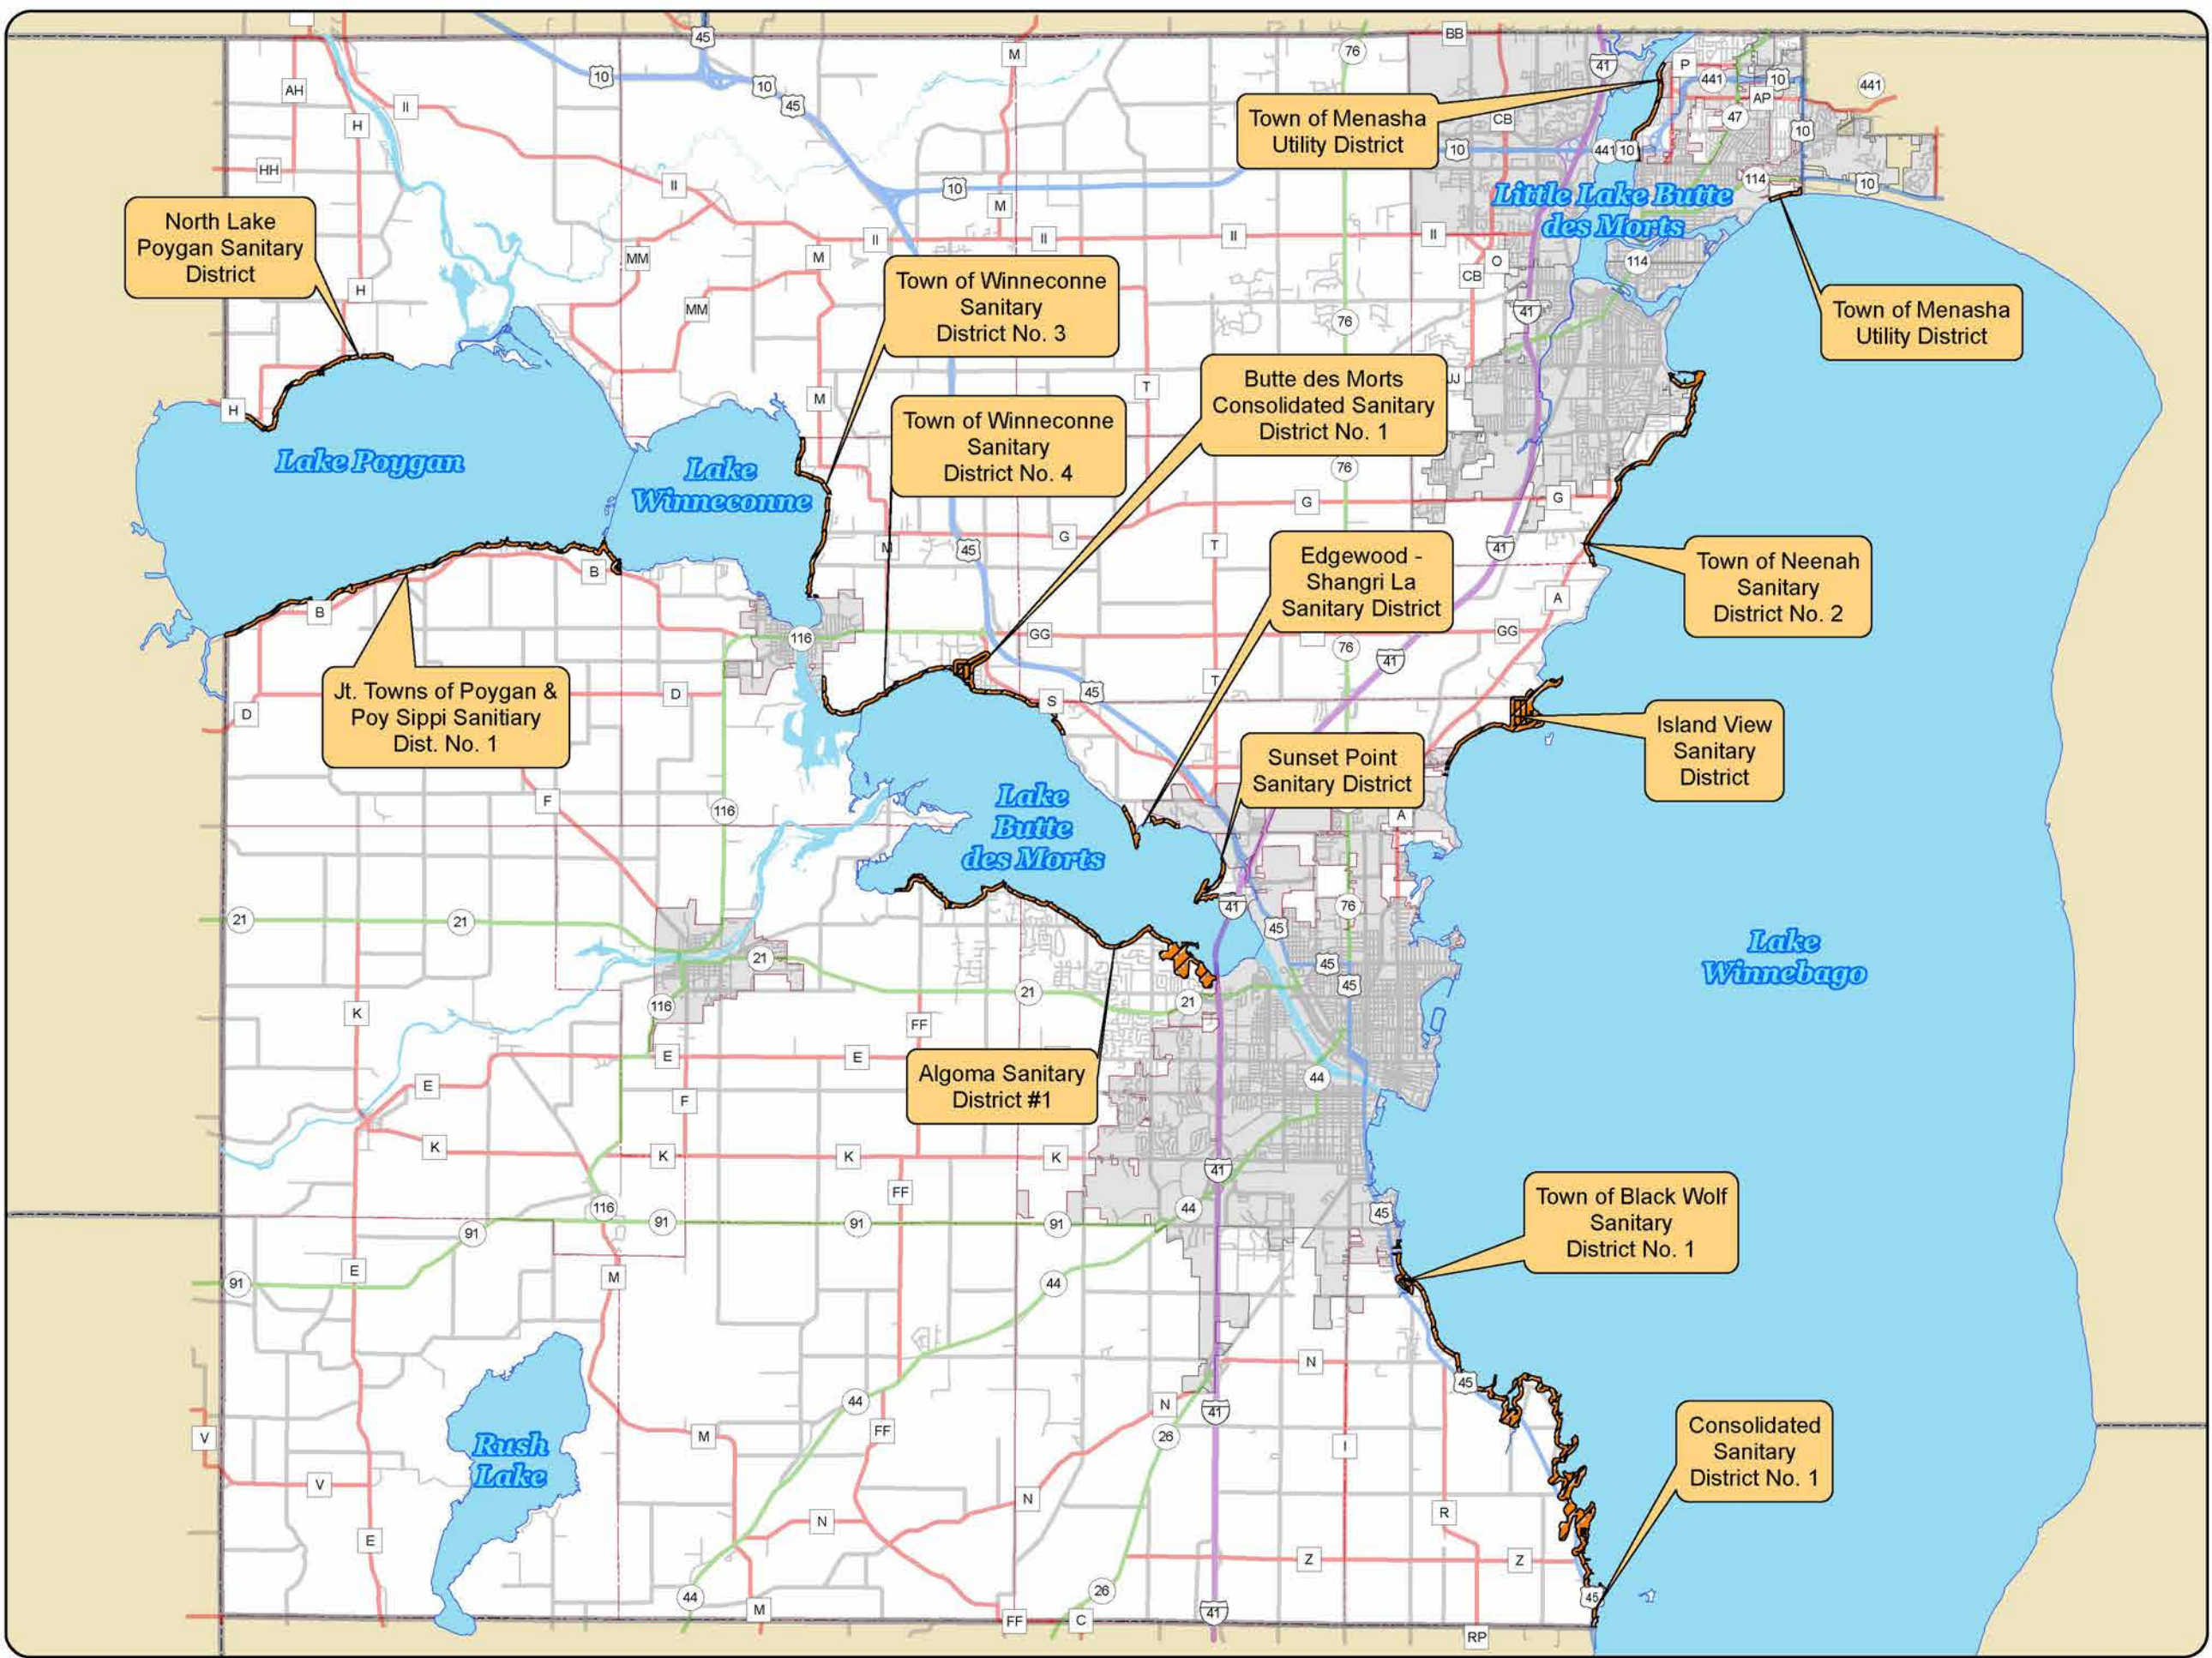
Town of Menasha Utility District

Little Lake Butte des Morts

North Lake Poygan Sanitary District

Town of Winneconne Sanitary District No. 3

Town of Menasha Utility District

Town of Winneconne Sanitary District No. 4

Butte des Morts Consolidated Sanitary District No. 1

Lake Poygan

Lake Winneconne

Edgewood - Shangri La Sanitary District

Town of Neenah Sanitary District No. 2

Jt. Towns of Poygan & Poy Sippi Sanitiary Dist. No. 1

Island View Sanitary District

Sunset Point Sanitary District

Lake Butte des Morts

Lake Winnebago

Algoma Sanitary District #1

Town of Black Wolf Sanitary District No. 1

Rush Lake

Consolidated Sanitary District No. 1

45 10 10 45 M 76 BB 41 P 441 10 441 AP 47 10 CB 10 441 10 114 10 AH II H HH II 10 M II II II II MM M H MM CB O 114 41 76 M T JJ H 76 G G G 45 M T 41 B B 116 GG 76 41 GG A D D S 45 T F 116 A 21 21 41 76 45 21 45 45 21 21 K FF E E E F 44 K K K K 41 FF 44 116 91 91 91 91 45 E 91 M 44 N 45 44 N 41 V FF M 26 I V N N R E Z Z 44 M 26 41 45 FF C RP